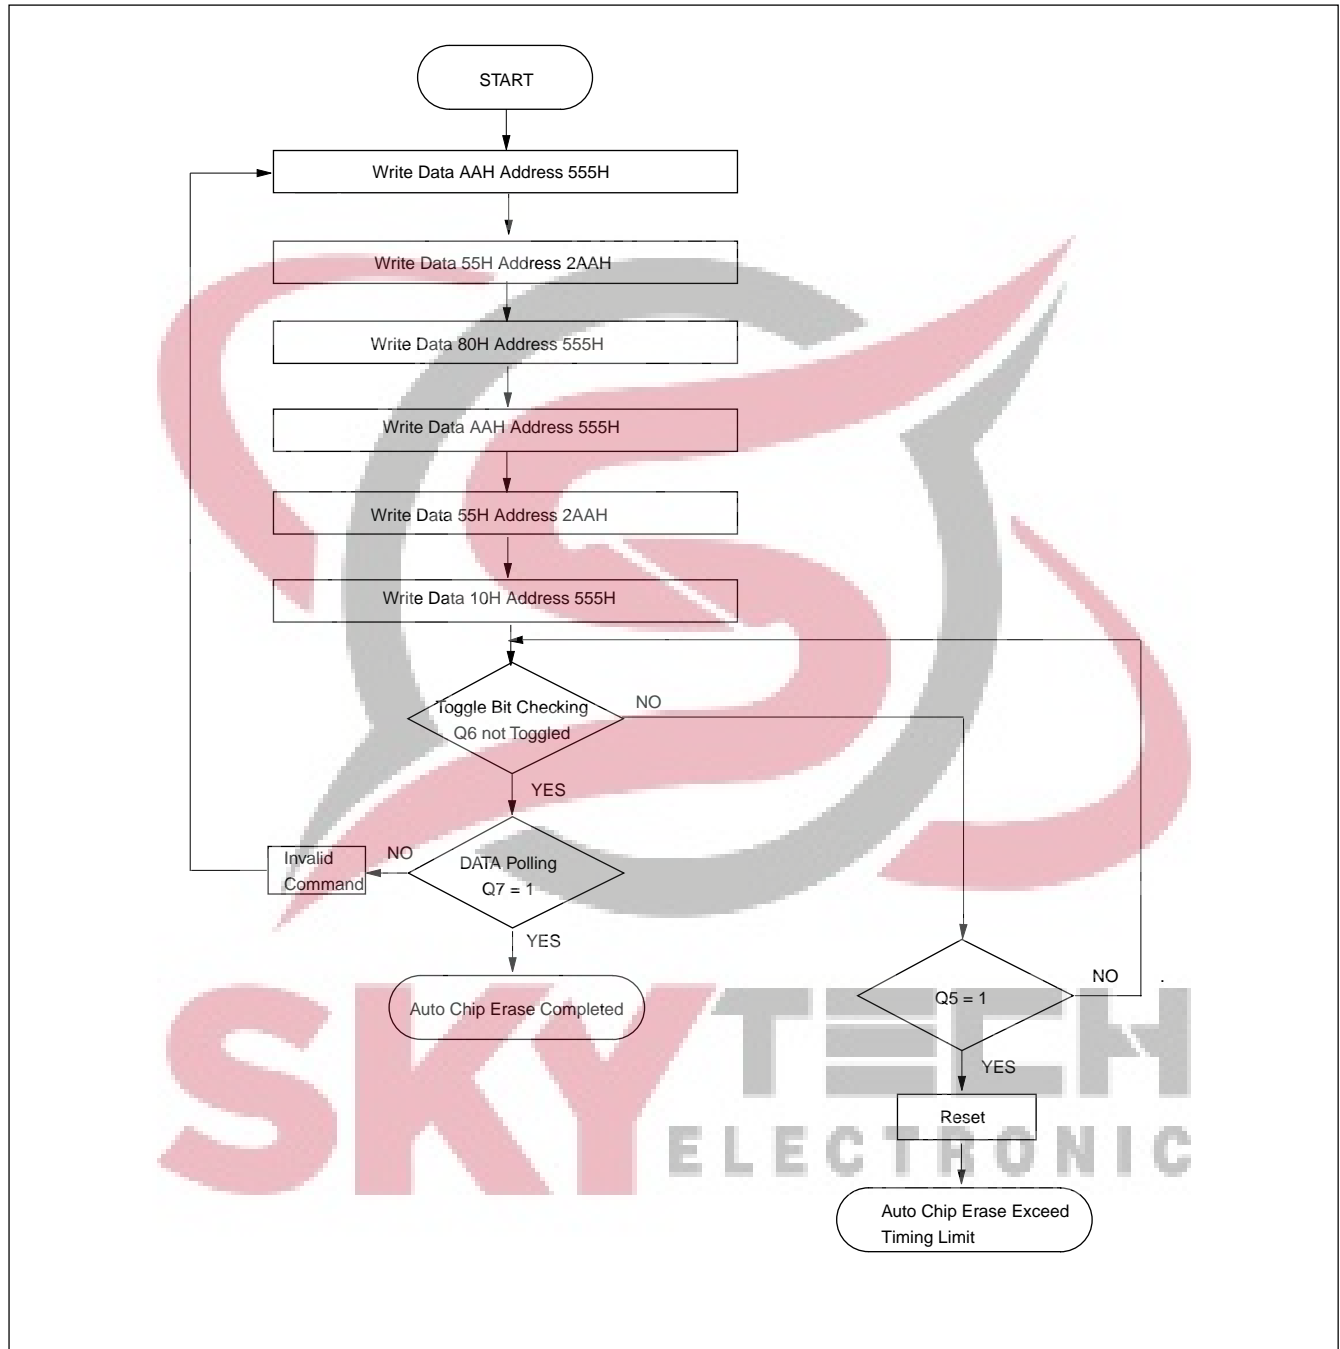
START

Write Data AAH Address 555H

Write Data 55H Address 2AAH

Write Data 80H Address 555H

Write Data AAH Address 555H

Write Data 55H Address 2AAH

Write Data 10H Address 555H

Toggle Bit Checking Q6 not Toggled

NO

YES

Invalid Command

NO

DATA Polling Q7 = 1

YES

Auto Chip Erase Completed

Q5 = 1

NO

YES

Reset

Auto Chip Erase Exceed Timing Limit

SKY TECH ELECTRONIC